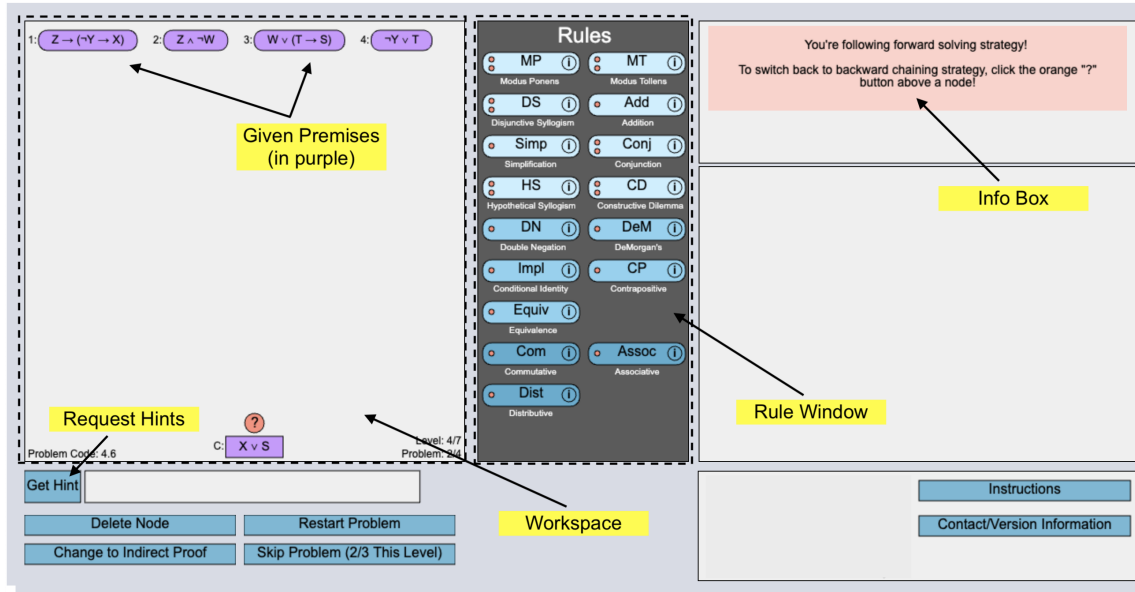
1: $Z \rightarrow (\neg Y \rightarrow X)$ 2: $Z \wedge \neg W$ 3: $W \vee (T \rightarrow S)$ 4: $\neg Y \vee T$

Given Premises
(in purple)

Rules

MP
Modus Ponens

MT
Modus Tollens

DS
Disjunctive Syllogism

Add
Addition

Simp
Simplification

Conj
Conjunction

HS
Hypothetical Syllogism

CD
Constructive Dilemma

DN
Double Negation

DeM
DeMorgan's

Impl
Conditional Identity

CP
Contrapositive

Equiv
Equivalence

Com
Commutative

Assoc
Associative

Dist
Distributive

You're following forward solving strategy!

To switch back to backward chaining strategy, click the orange "?" button above a node!

Info Box

Request Hints

?

C: $X \vee S$

Problem Code: 4.6

Level: 4/7
Problem: 2/4

Rule Window

Get Hint

Delete Node

Restart Problem

Change to Indirect Proof

Skip Problem (2/3 This Level)

Workspace

Instructions

Contact/Version Information